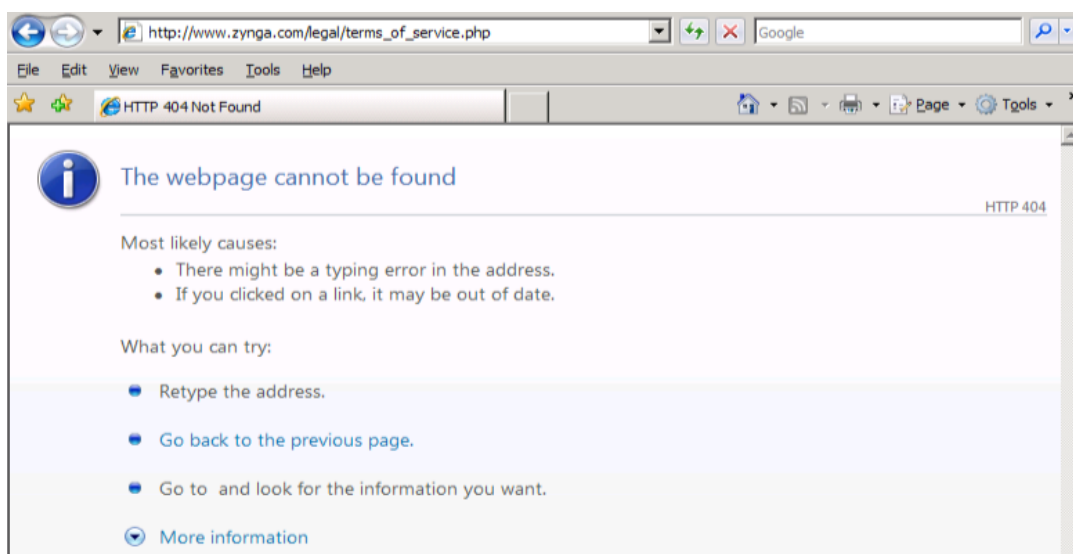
http://www.zynga.com/legal/terms_of_service.php

Google

File Edit View Favorites Tools Help

HTTP 404 Not Found

Page Tools

The webpage cannot be found

HTTP 404

Most likely causes:

- There might be a typing error in the address.
- If you clicked on a link, it may be out of date.

What you can try:

Retype the address.

Go back to the previous page.

Go to  and look for the information you want.

More information